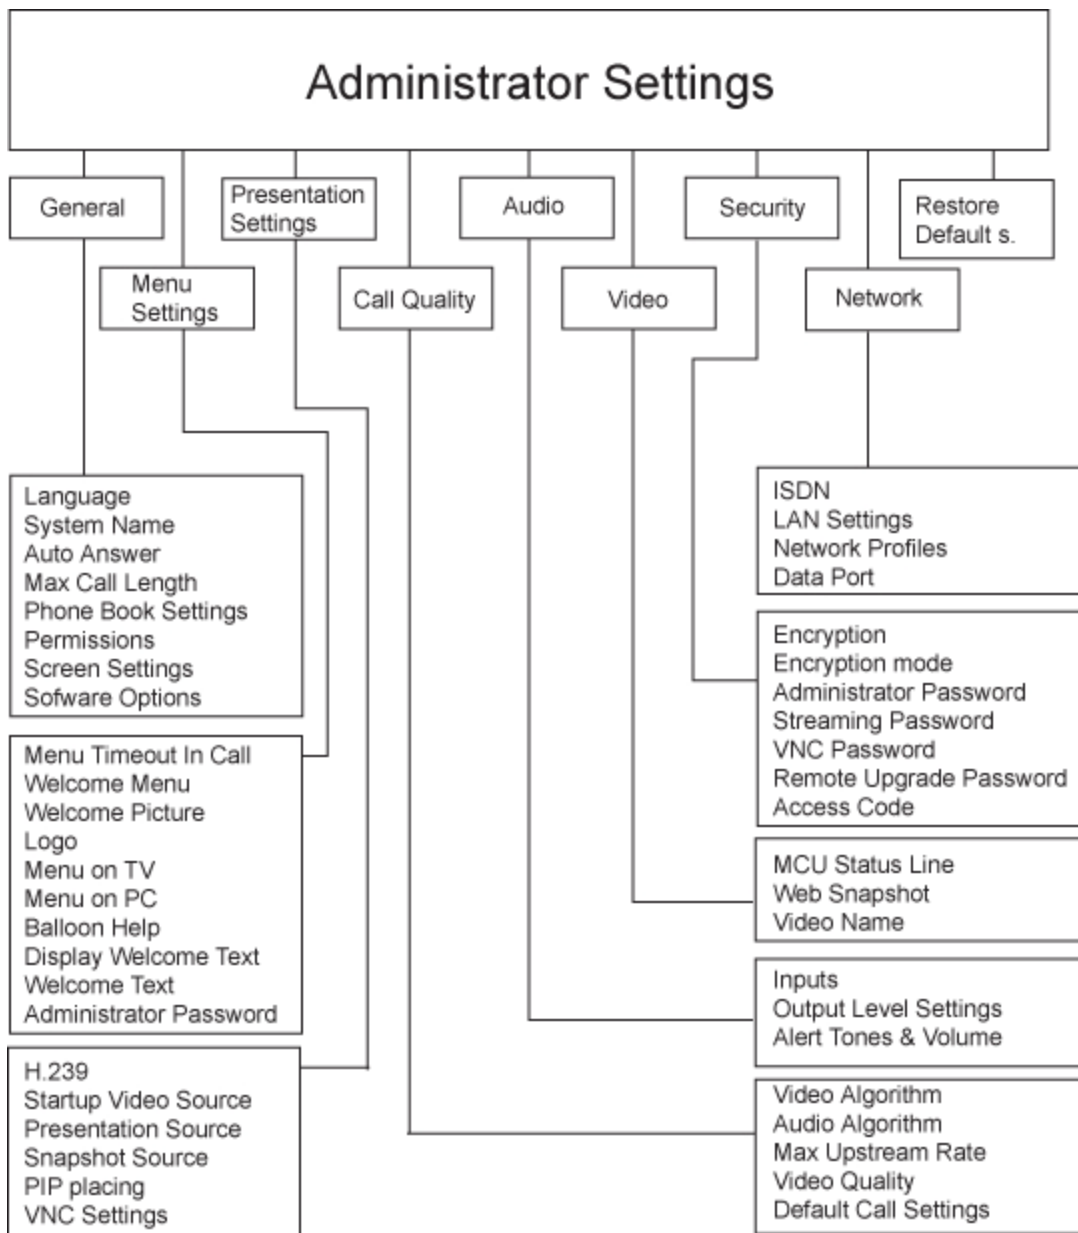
Administrator Settings

General

Presentation Settings

Audio

Security

Restore Default s.

Menu Settings

Call Quality

Video

Network

Language
System Name
Auto Answer
Max Call Length
Phone Book Settings
Permissions
Screen Settings
Sofware Options

Menu Timeout In Call
Welcome Menu
Welcome Picture
Logo
Menu on TV
Menu on PC
Balloon Help
Display Welcome Text
Welcome Text
Administrator Password

H.239
Startup Video Source
Presentation Source
Snapshot Source
PIP placing
VNC Settings

ISDN
LAN Settings
Network Profiles
Data Port

Encryption
Encryption mode
Administrator Password
Streaming Password
VNC Password
Remote Upgrade Password
Access Code

MCU Status Line
Web Snapshot
Video Name

Inputs
Output Level Settings
Alert Tones & Volume

Video Algorithm
Audio Algorithm
Max Upstream Rate
Video Quality
Default Call Settings